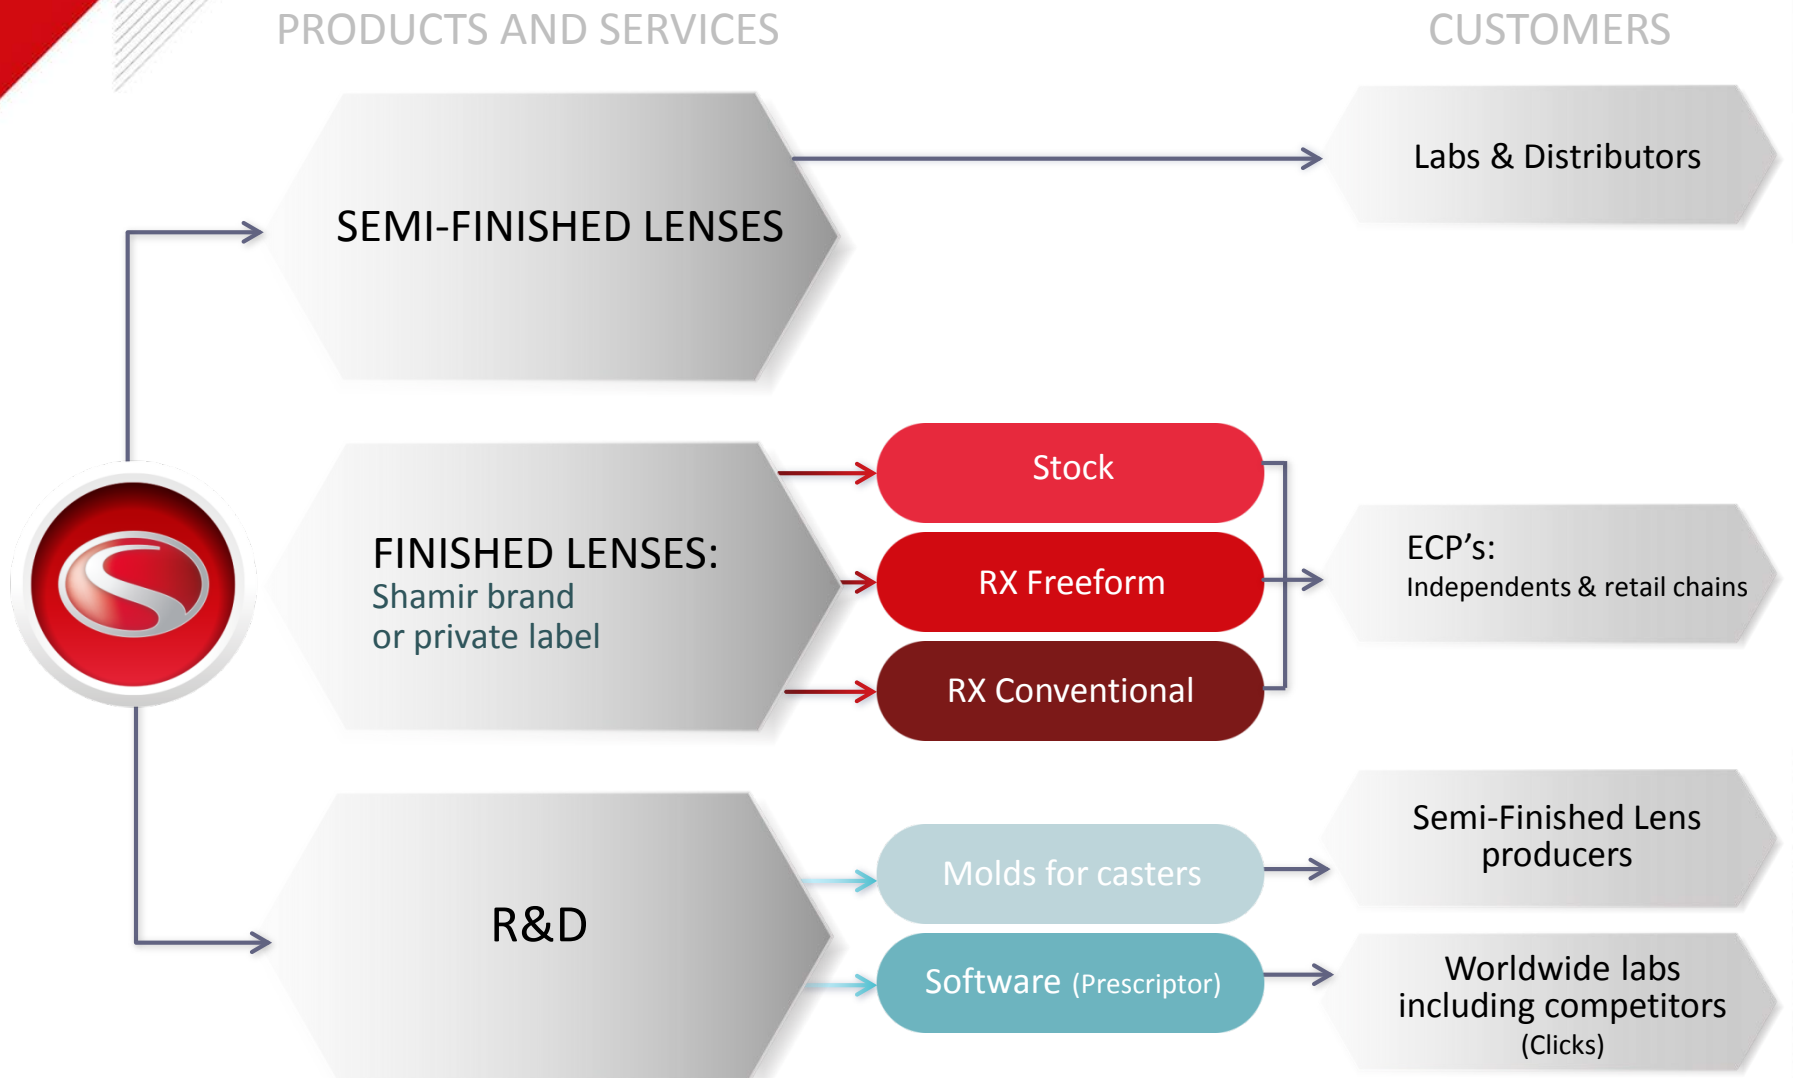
PRODUCTS AND SERVICES

CUSTOMERS

SEMI-FINISHED LENSES

Labs & Distributors

FINISHED LENSES:
Shamir brand
or private label

Stock

RX Freeform

RX Conventional

ECP’s:
Independents & retail chains

R&D

Molds for casters

Software (Prescriptor)

Semi-Finished Lens producers

Worldwide labs including competitors (Clicks)